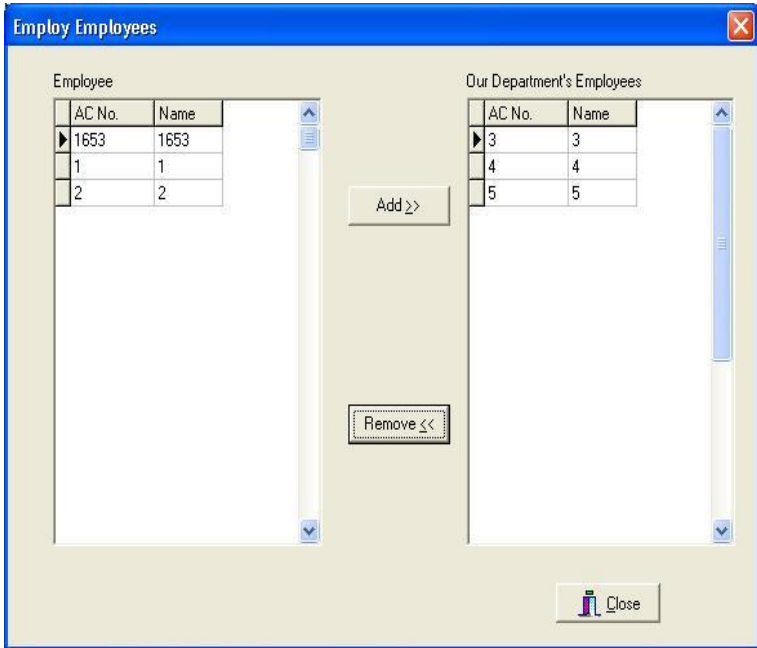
Employ Employees

Employee

| AC No. | Name |
|---|---|
| 1653 | 1653 |
| 1 | 1 |
| 2 | 2 |

Add >>

Remove <<

Our Department's Employees

| AC No. | Name |
|---|---|
| 3 | 3 |
| 4 | 4 |
| 5 | 5 |

Close